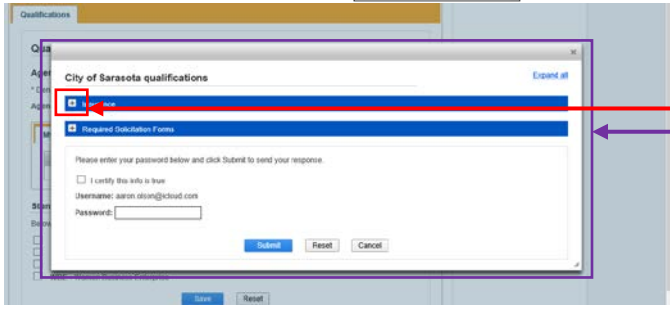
Qualifications

Qua

Agen

* Com

Agen

Stan

Belo

City of Sarasota qualifications

Expand all

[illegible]nce

Required Solicitation Forms

Please enter your password below and click Submit to send your response.

I certify this info is true

Username: aaron.olson@icloud.com

Password:

Submit

Reset

Cancel

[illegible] Business Enterprise

Save

Reset